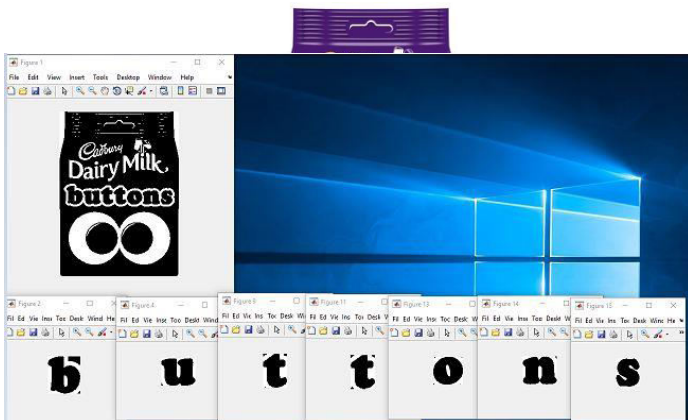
Figure 1
File Edit View Insert Tools Desktop Window Help

Cadbury
Dairy Milk
buttons

Figure 2
Fil Ed Vie Inse Toc Desk Wind He
b

Figure 4
Fil Ed Vie Inse Toc Desk Wind
u

Figure 8
t

Figure 11
Fil Ed Vie Ins Toc Desk W
t

Figure 13
Fil Ed Vie Inse Toc Desk W
o

Figure 14
Fil Ed Vie Inse Toc Desk W
n

Figure 15
Fil Ed Vie Ins Toc Desk Winc He
s